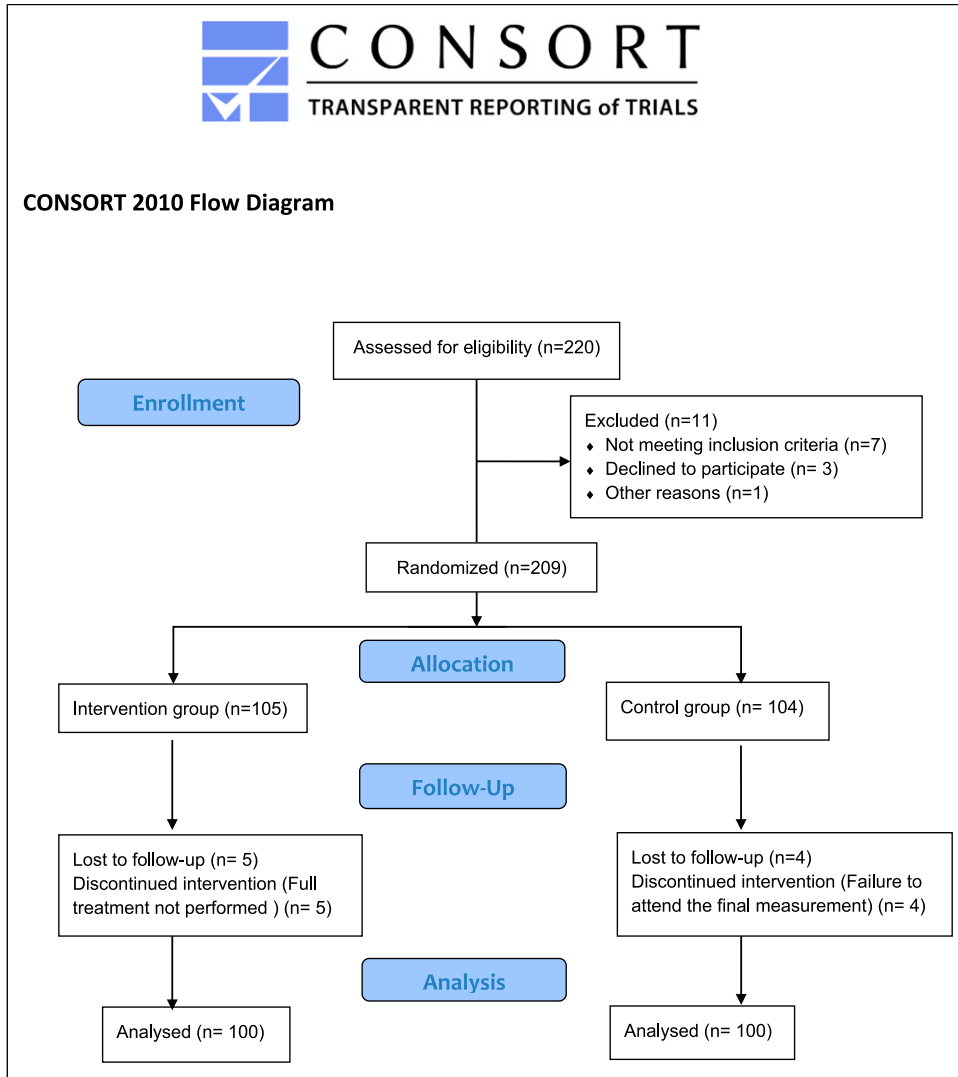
CONSORT
TRANSPARENT REPORTING of TRIALS

CONSORT 2010 Flow Diagram

Assessed for eligibility (n=220)

Enrollment

Excluded (n=11)
- Not meeting inclusion criteria (n=7)
- Declined to participate (n= 3)
- Other reasons (n=1)

Randomized (n=209)

Allocation

Intervention group (n=105)

Control group (n= 104)

Follow-Up

Lost to follow-up (n= 5)
Discontinued intervention (Full treatment not performed ) (n= 5)

Lost to follow-up (n=4)
Discontinued intervention (Failure to attend the final measurement) (n= 4)

Analysis

Analysed (n= 100)

Analysed (n= 100)